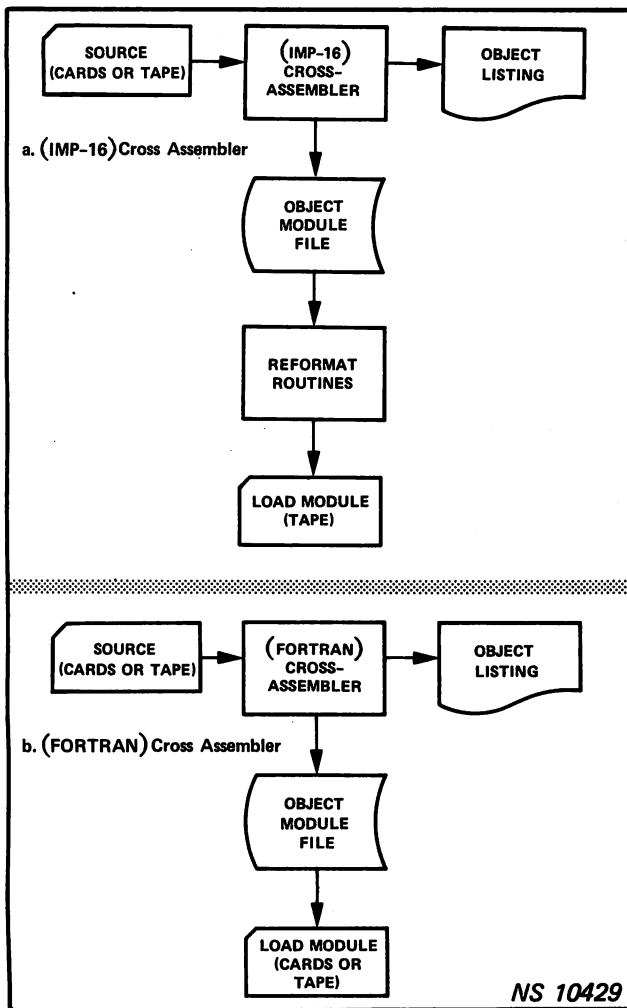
SOURCE (CARDS OR TAPE)

(IMP-16) CROSS-ASSEMBLER

OBJECT LISTING

a. (IMP-16) Cross Assembler

OBJECT MODULE FILE

REFORMAT ROUTINES

LOAD MODULE (TAPE)

SOURCE (CARDS OR TAPE)

(FORTRAN) CROSS-ASSEMBLER

OBJECT LISTING

b. (FORTRAN) Cross Assembler

OBJECT MODULE FILE

LOAD MODULE (CARDS OR TAPE)

NS 10429